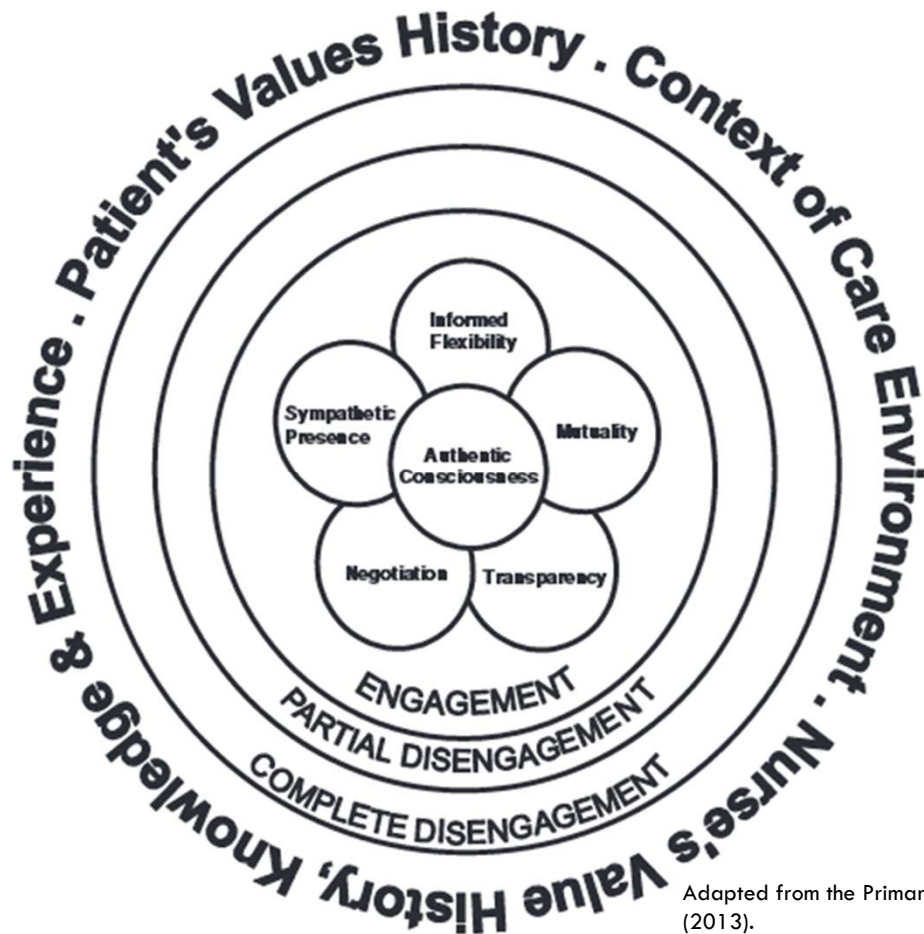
Patient's Values History . Context of Care Environment . Nurse's Value History, Knowledge & Experience .

Informed Flexibility

Sympathetic Presence

Mutuality

Authentic Consciousness

Negotiation

Transparency

ENGAGEMENT

PARTIAL DISENGAGEMENT

COMPLETE DISENGAGEMENT

Adapted from the Primar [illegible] (2013).